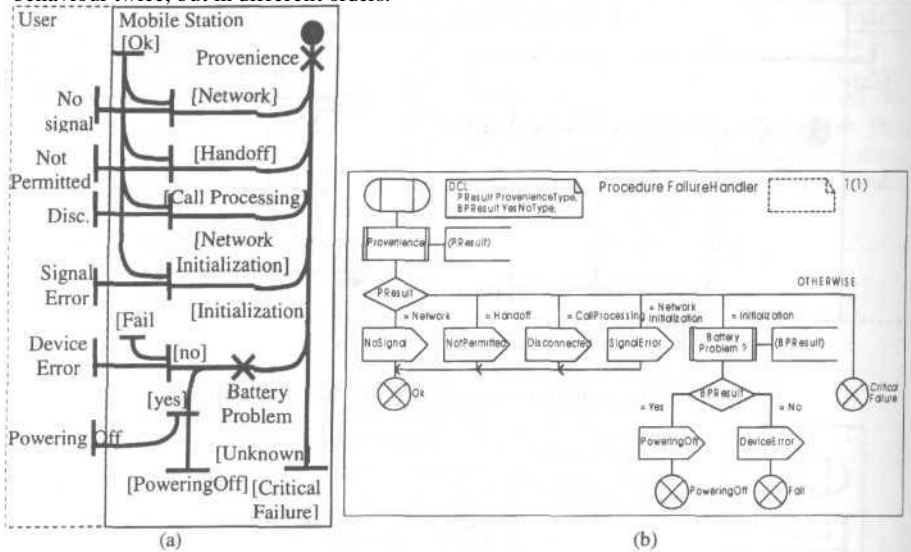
behavior twice, but in different order.

User
Mobile Station
[Ok]
Provenience
No signal
[Network]
Not Permitted
[Handoff]
Disc.
[Call Processing]
[Network Initialization]
Signal Error
[Initialization]
[Fail
Device Error
[no]
[yes]
Battery Problem
Powering Off
[Unknown]
[PoweringOff]
[Critical Failure]
(a)

DCL
PResult ProvenienceType,
BPResult YesNoType;
Procedure FailureHandler
1(1)
Provenience
(PResult)
OTHERWISE
PResult
= Network
= Handoff
= CallProcessing
= Network Initialization
= Initialization
NoSignal
NotPermitted
Disconnected
SignalError
Battery Problem ?
(BPResult)
Ok
Critical Failure
BPResult
= Yes
= No
PoweringOff
DeviceError
PoweringOff
Fail
(b)